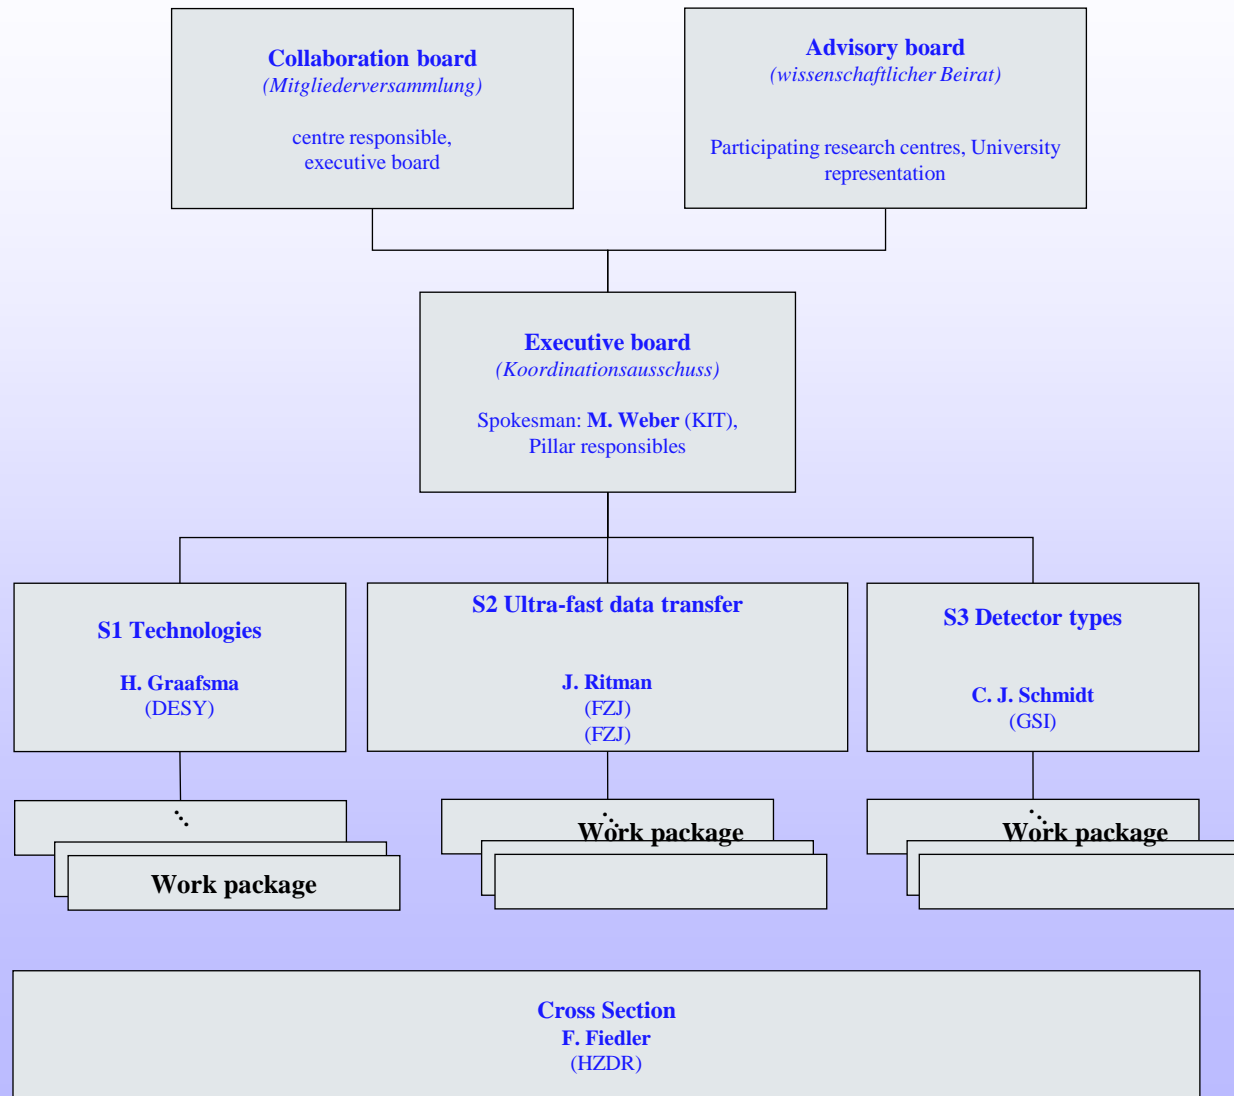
Collaboration board
(Mitgliederversammlung)

centre responsible,
executive board

Advisory board
(wissenschaftlicher Beirat)

Participating research centres, University representation

Executive board
(Koordinationsausschuss)

Spokesman: M. Weber (KIT),
Pillar responsibles

S1 Technologies

H. Graafsma
(DESY)

S2 Ultra-fast data transfer

J. Ritman
(FZJ)
(FZJ)

S3 Detector types

C. J. Schmidt
(GSI)

Work package

Work package

Work package

Cross Section
F. Fiedler
(HZDR)